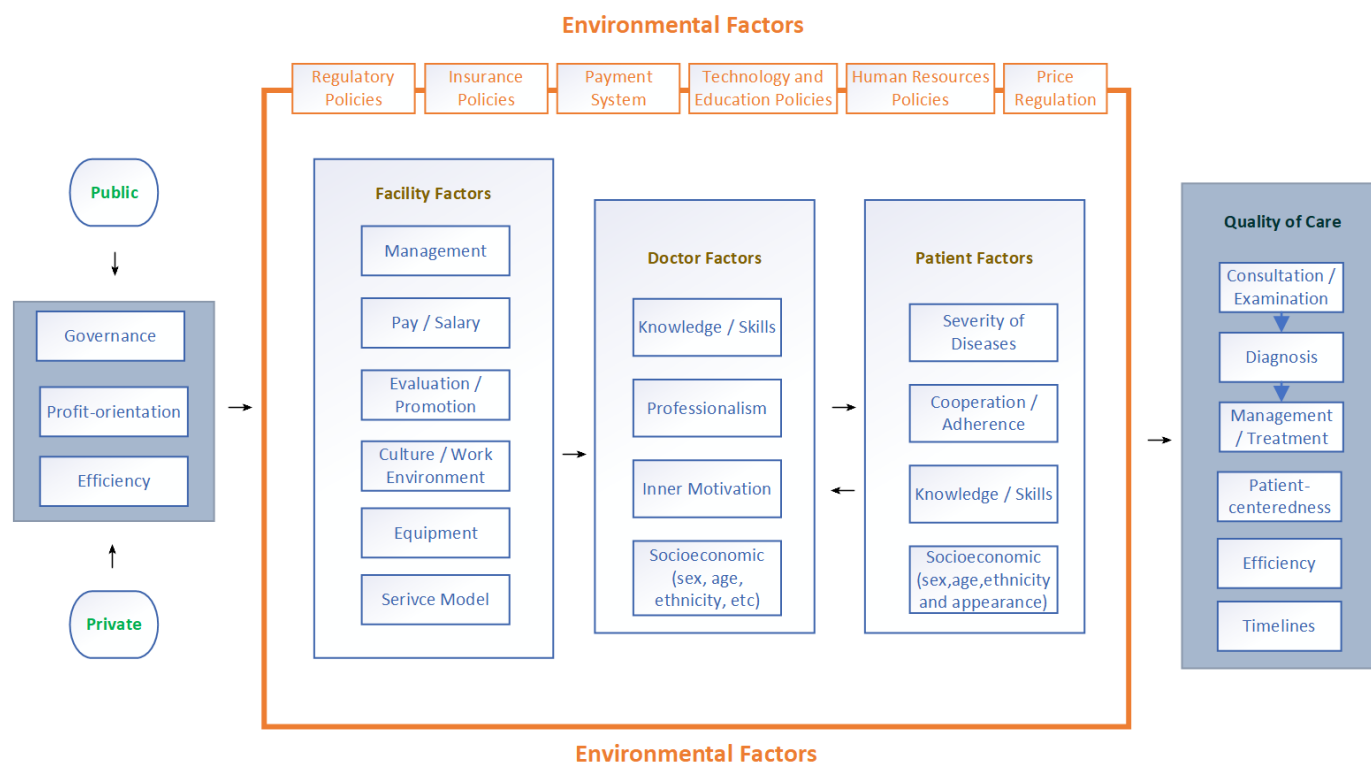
Environmental Factors

Regulatory Policies

Insurance Policies

Payment System

Technology and Education Policies

Human Resources Policies

Price Regulation

Public

Governance

Profit-orientation

Efficiency

Private

Facility Factors

Management

Pay / Salary

Evaluation / Promotion

Culture / Work Environment

Equipment

Serivce Model

Doctor Factors

Knowledge / Skills

Professionalism

Inner Motivation

Socioeconomic (sex, age, ethnicity, etc)

Patient Factors

Severity of Diseases

Cooperation / Adherence

Knowledge / Skills

Socioeconomic (sex,age,ethnicity and appearance)

Quality of Care

Consultation / Examination

Diagnosis

Management / Treatment

Patient-centeredness

Efficiency

Timelines

Environmental Factors